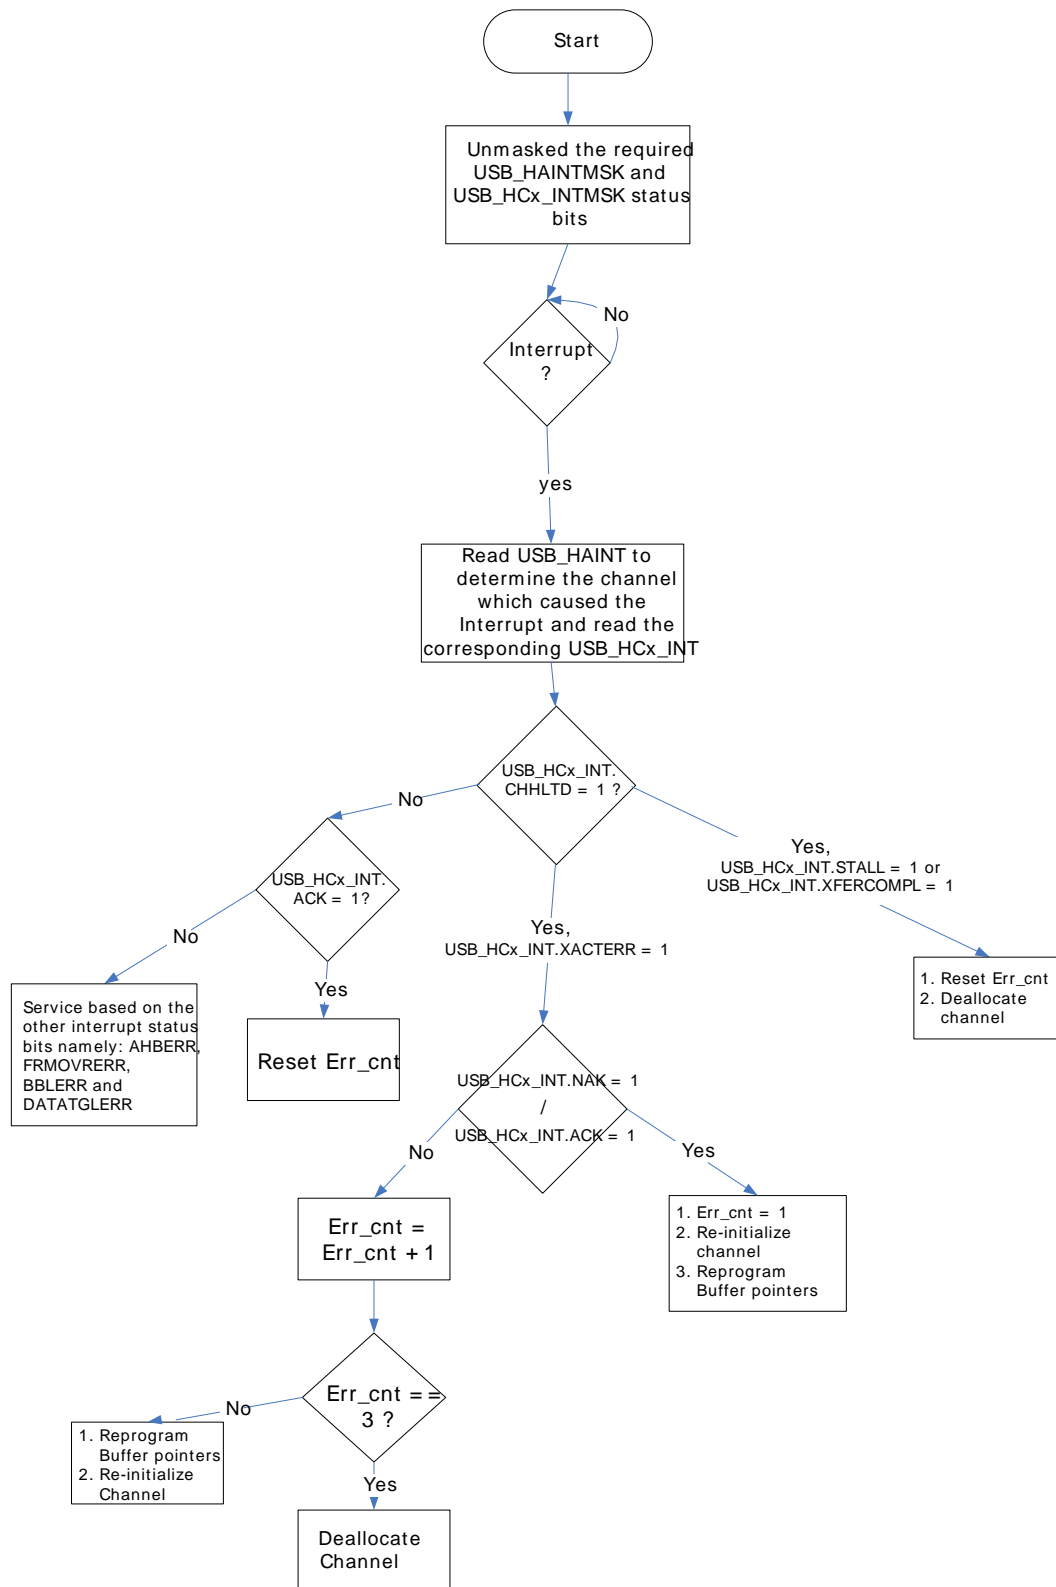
Start

Unmasked the required USB_HAINTMSK and USB_HCx_INTMSK status bits

Interrupt ?

No

yes

Read USB_HAINT to determine the channel which caused the Interrupt and read the corresponding USB_HCx_INT

USB_HCx_INT. CHHLTD = 1 ?

No

Yes, USB_HCx_INT.STALL = 1 or USB_HCx_INT.XFERCOMPL = 1

1. Reset Err_cnt
2. Deallocate channel

USB_HCx_INT. ACK = 1?

No

Service based on the other interrupt status bits namely: AHBERR, FRMOVRERR, BBLERR and DATATGLERR

Yes

Reset Err_cnt

Yes, USB_HCx_INT.XACTERR = 1

USB_HCx_INT.NAK = 1 / USB_HCx_INT.ACK = 1

No

Yes

1. Err_cnt = 1
2. Re-initialize channel
3. Reprogram Buffer pointers

Err_cnt = Err_cnt + 1

Err_cnt = = 3 ?

No

1. Reprogram Buffer pointers
2. Re-initialize Channel

Yes

Deallocate Channel